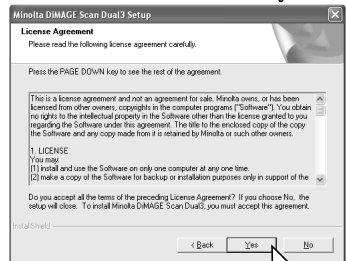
Minolta DiMAGE Scan Dual3 Setup

License Agreement
Please read the following license agreement carefully.

Press the PAGE DOWN key to see the rest of the agreement.

This is a license agreement and not an agreement for sale. Minolta owns, or has been licensed from other owners, copyrights in the computer programs ("Software"). You obtain no rights to the intellectual property in the Software other than the license granted to you regarding the Software under this agreement. The title to the enclosed copy of the copy the Software and any copy made from it is retained by Minolta or such other owners.

1. LICENSE
You may:
(1) install and use the Software on only one computer at any one time.
(2) make a copy of the Software for backup or installation purposes only in support of the

Do you accept all the terms of the preceding License Agreement? If you choose No, the setup will close. To install Minolta DiMAGE Scan Dual3, you must accept this agreement.

InstallShield

< Back | Yes | No